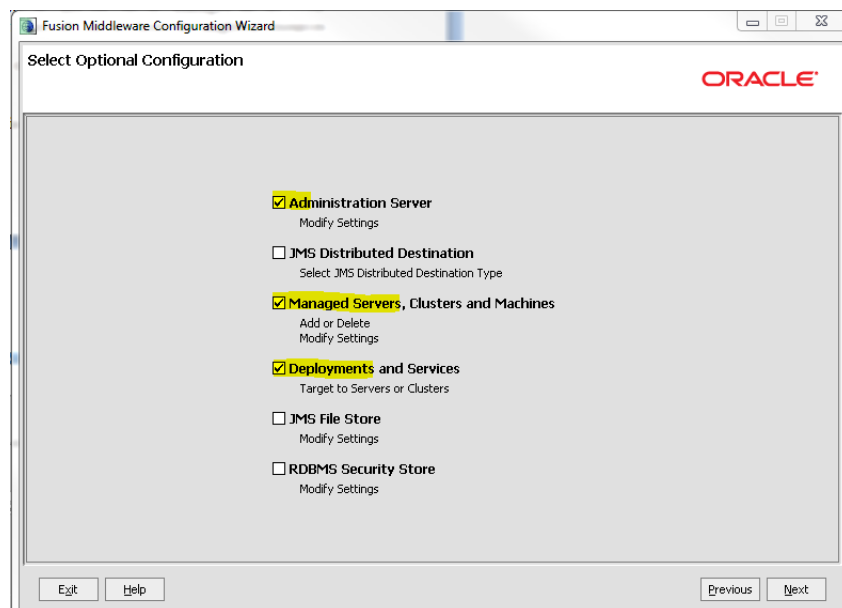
Fusion Middleware Configuration Wizard

Select Optional Configuration

ORACLE

☑ Administration Server
Modify Settings

☐ JMS Distributed Destination
Select JMS Distributed Destination Type

☑ Managed Servers, Clusters and Machines
Add or Delete
Modify Settings

☑ Deployments and Services
Target to Servers or Clusters

☐ JMS File Store
Modify Settings

☐ RDBMS Security Store
Modify Settings

Exit | Help | Previous | Next